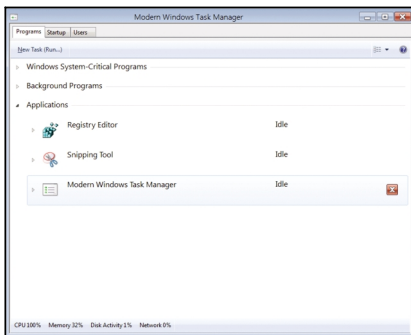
Modern Windows Task Manager

Programs Startup Users

New Task (Run...)

Windows System-Critical Programs

Background Programs

Applications

Registry Editor Idle

Snipping Tool Idle

Modern Windows Task Manager Idle

CPU 100% Memory 32% Disk Activity 1% Network 0%